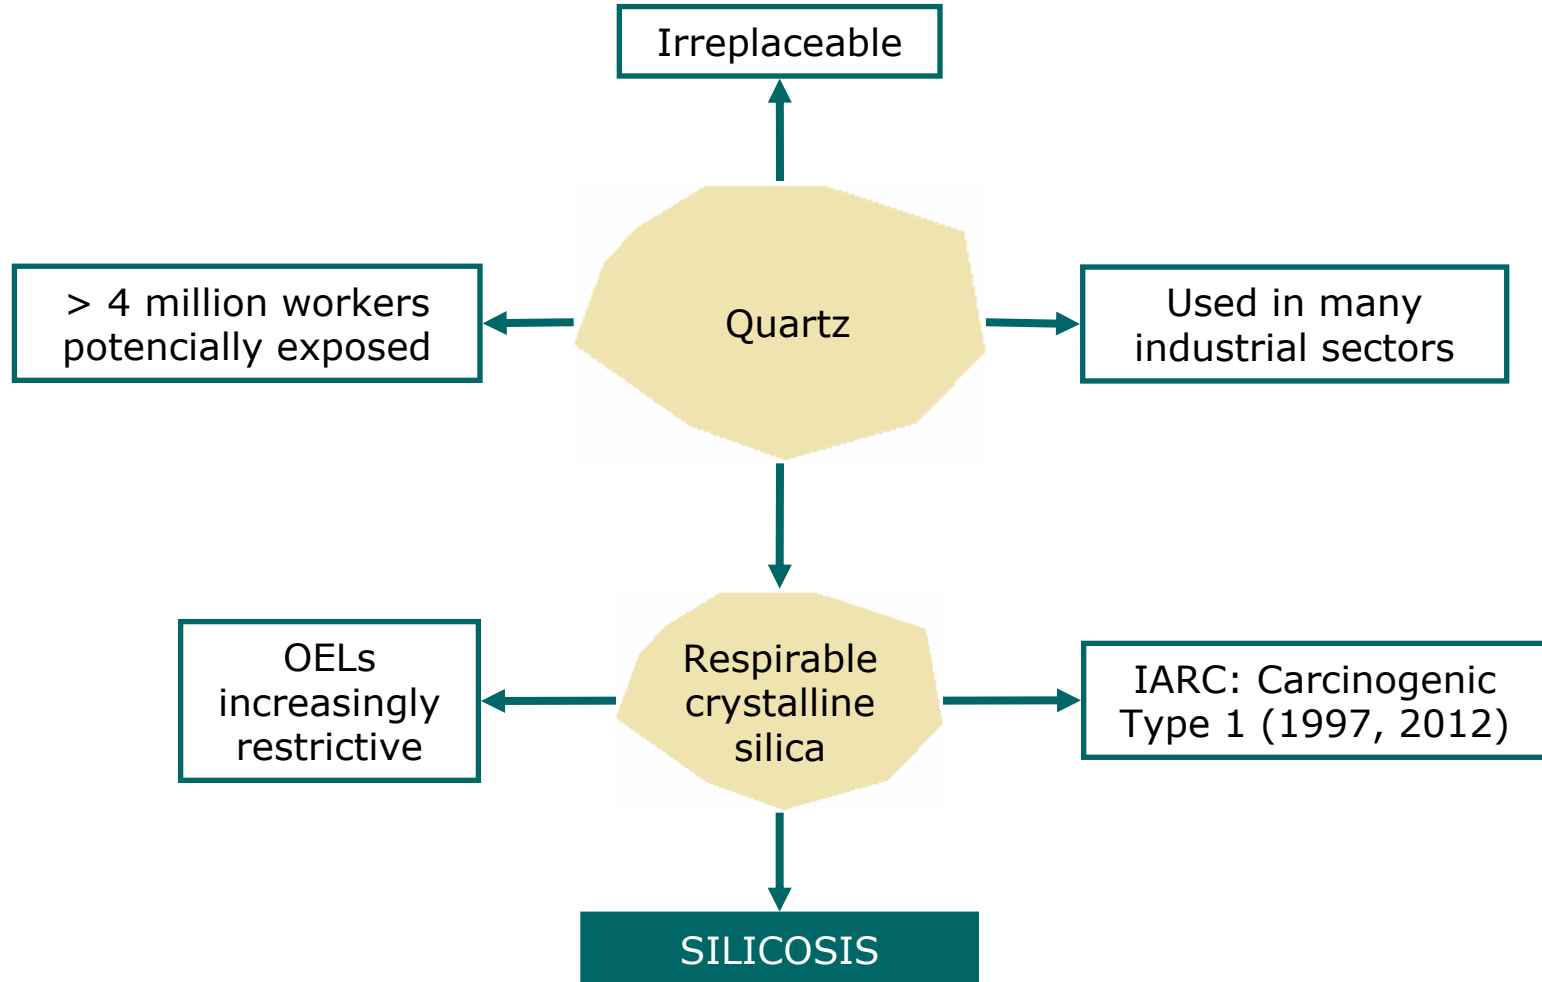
Irreplaceable

> 4 million workers potencially exposed

Quartz

Used in many industrial sectors

OELs increasingly restrictive

Respirable crystalline silica

IARC: Carcinogenic Type 1 (1997, 2012)

SILICOSIS